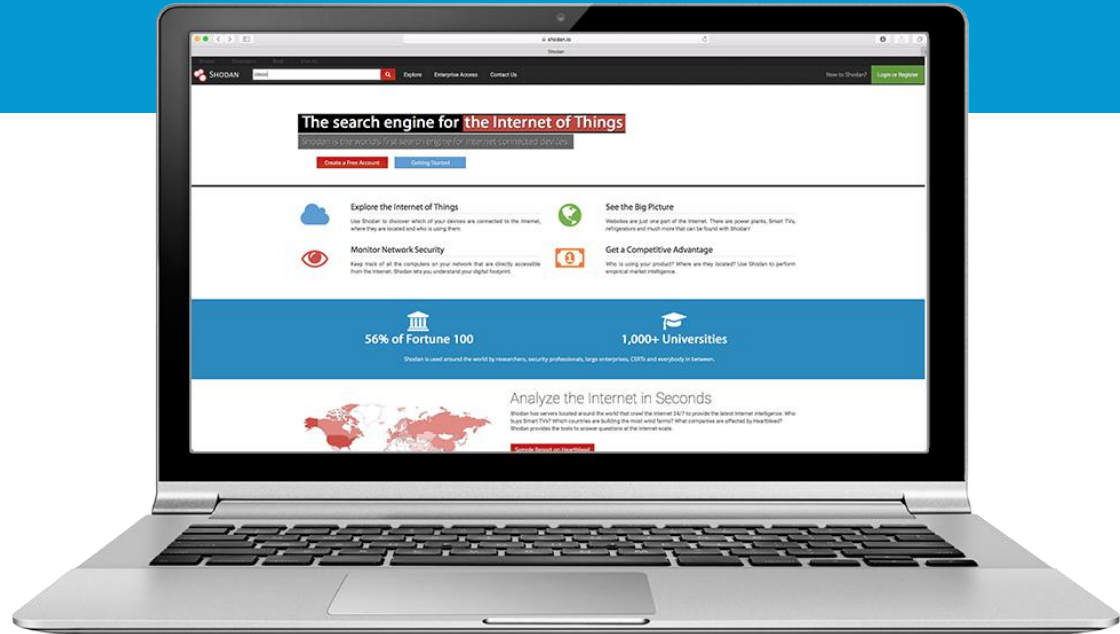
shodan.io

Shodan

SHODAN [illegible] Explore Enterprise Access Contact Us New to Shodan? Login or Register

The search engine for the Internet of Things

Shodan is the world's first search engine for Internet-connected devices.

Create a Free Account Getting Started

Explore the Internet of Things

Use Shodan to discover which of your devices are connected to the Internet, where they are located and who is using them.

See the Big Picture

Websites are just one part of the Internet. There are power plants, Smart TVs, refrigerators and much more that can be found with Shodan!

Monitor Network Security

Keep track of all the computers on your network that are directly accessible from the Internet. Shodan lets you understand your digital footprint.

Get a Competitive Advantage

Who is using your product? Where are they located? Use Shodan to perform empirical market intelligence.

56% of Fortune 100

1,000+ Universities

Shodan is used around the world by researchers, security professionals, large enterprises, CERTs and everybody in between.

Analyze the Internet in Seconds

Shodan has servers located around the world that crawl the Internet 24/7 to provide the latest Internet intelligence. Who buys Smart TVs? Which countries are building the most wind farms? What companies are affected by Heartbleed? Shodan provides the tools to answer questions at the Internet scale.

Sample Report on Heartbleed